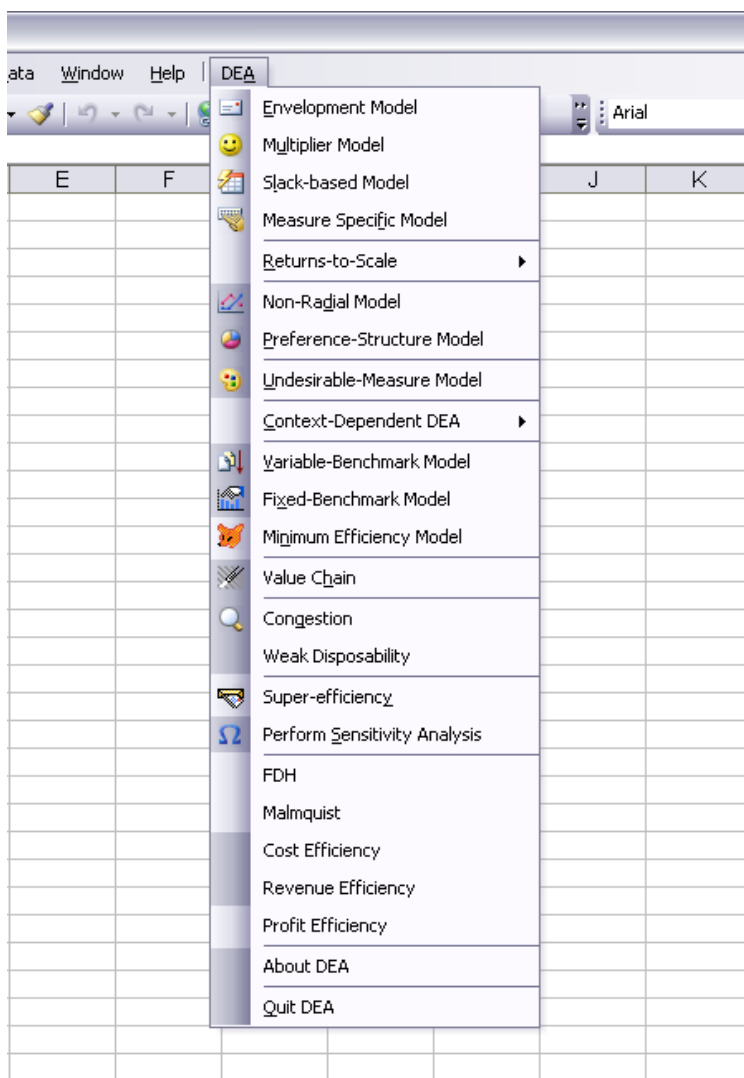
ata Window Help DEA

Arial

E F J K

Envelopment Model
Multiplier Model
Slack-based Model
Measure Specific Model
Returns-to-Scale
Non-Radial Model
Preference-Structure Model
Undesirable-Measure Model
Context-Dependent DEA
Variable-Benchmark Model
Fixed-Benchmark Model
Minimum Efficiency Model
Value Chain
Congestion
Weak Disposability
Super-efficiency
Perform Sensitivity Analysis
FDH
Malmquist
Cost Efficiency
Revenue Efficiency
Profit Efficiency
About DEA
Quit DEA